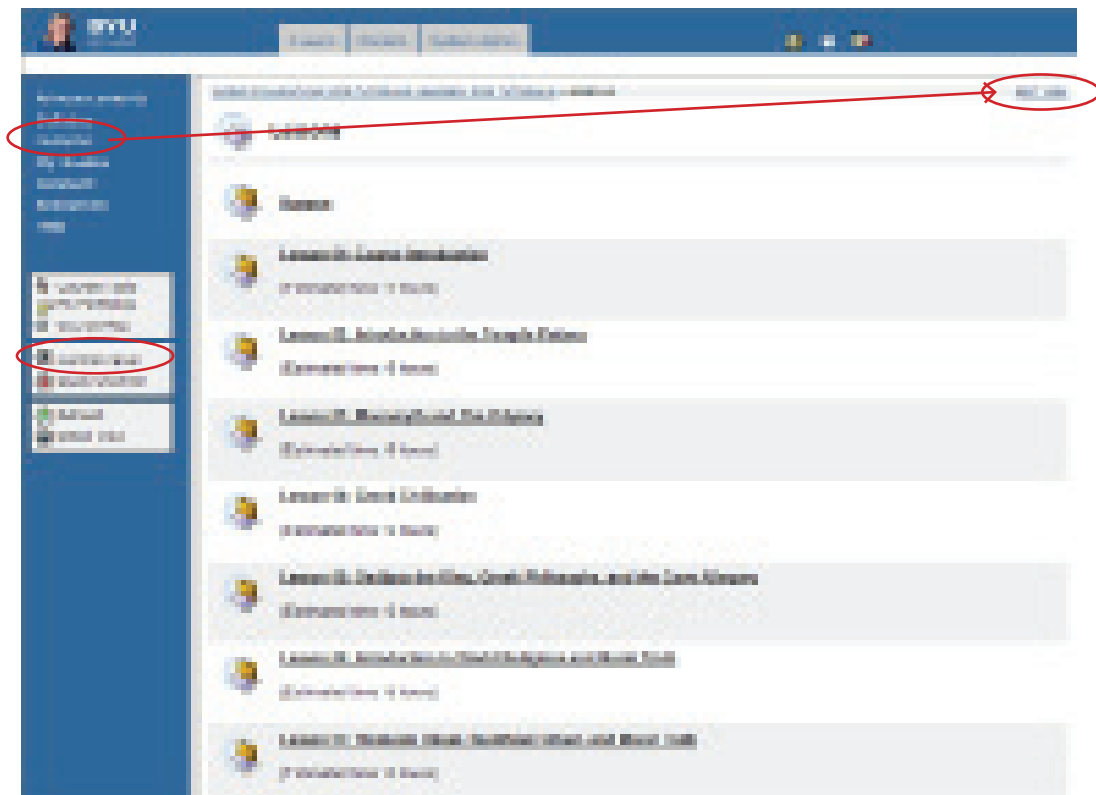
BYU

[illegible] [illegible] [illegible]

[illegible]
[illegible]
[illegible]
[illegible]
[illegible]
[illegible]
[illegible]

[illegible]
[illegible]
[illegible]
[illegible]
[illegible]
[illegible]
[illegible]

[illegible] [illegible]

Lessons

Syllabus

Lesson 01: Course Introduction
(Estimated time: 3 hours)

Lesson 02: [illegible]
(Estimated time: 3 hours)

Lesson 03: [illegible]
(Estimated time: 3 hours)

Lesson 04: Greek Civilization
(Estimated time: 3 hours)

Lesson 05: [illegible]
(Estimated time: 3 hours)

Lesson 06: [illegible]
(Estimated time: 3 hours)

Lesson 07: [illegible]
(Estimated time: 3 hours)